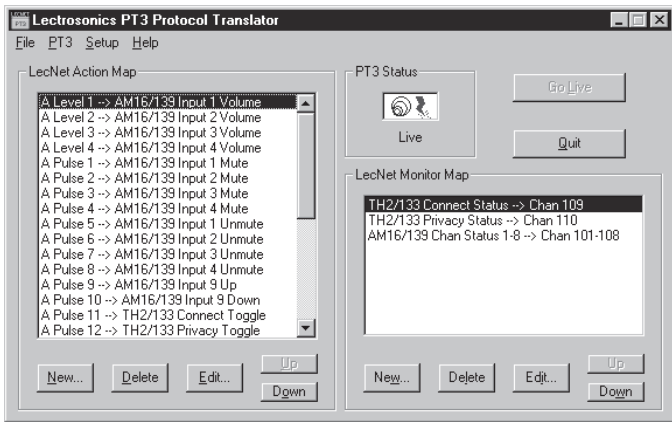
Lectrosonics PT3 Protocol Translator

File PT3 Setup Help

LecNet Action Map

A Level 1 --> AM16/139 Input 1 Volume
A Level 2 --> AM16/139 Input 2 Volume
A Level 3 --> AM16/139 Input 3 Volume
A Level 4 --> AM16/139 Input 4 Volume
A Pulse 1 --> AM16/139 Input 1 Mute
A Pulse 2 --> AM16/139 Input 2 Mute
A Pulse 3 --> AM16/139 Input 3 Mute
A Pulse 4 --> AM16/139 Input 4 Mute
A Pulse 5 --> AM16/139 Input 1 Unmute
A Pulse 6 --> AM16/139 Input 2 Unmute
A Pulse 7 --> AM16/139 Input 3 Unmute
A Pulse 8 --> AM16/139 Input 4 Unmute
A Pulse 9 --> AM16/139 Input 9 Up
A Pulse 10 --> AM16/139 Input 9 Down
A Pulse 11 --> TH2/133 Connect Toggle
A Pulse 12 --> TH2/133 Privacy Toggle

New... Delete Edit... Up Down

PT3 Status

Live

Go Live

Quit

LecNet Monitor Map

TH2/133 Connect Status --> Chan 109
TH2/133 Privacy Status --> Chan 110
AM16/139 Chan Status 1-8 --> Chan 101-108

New... Delete Edit... Up Down